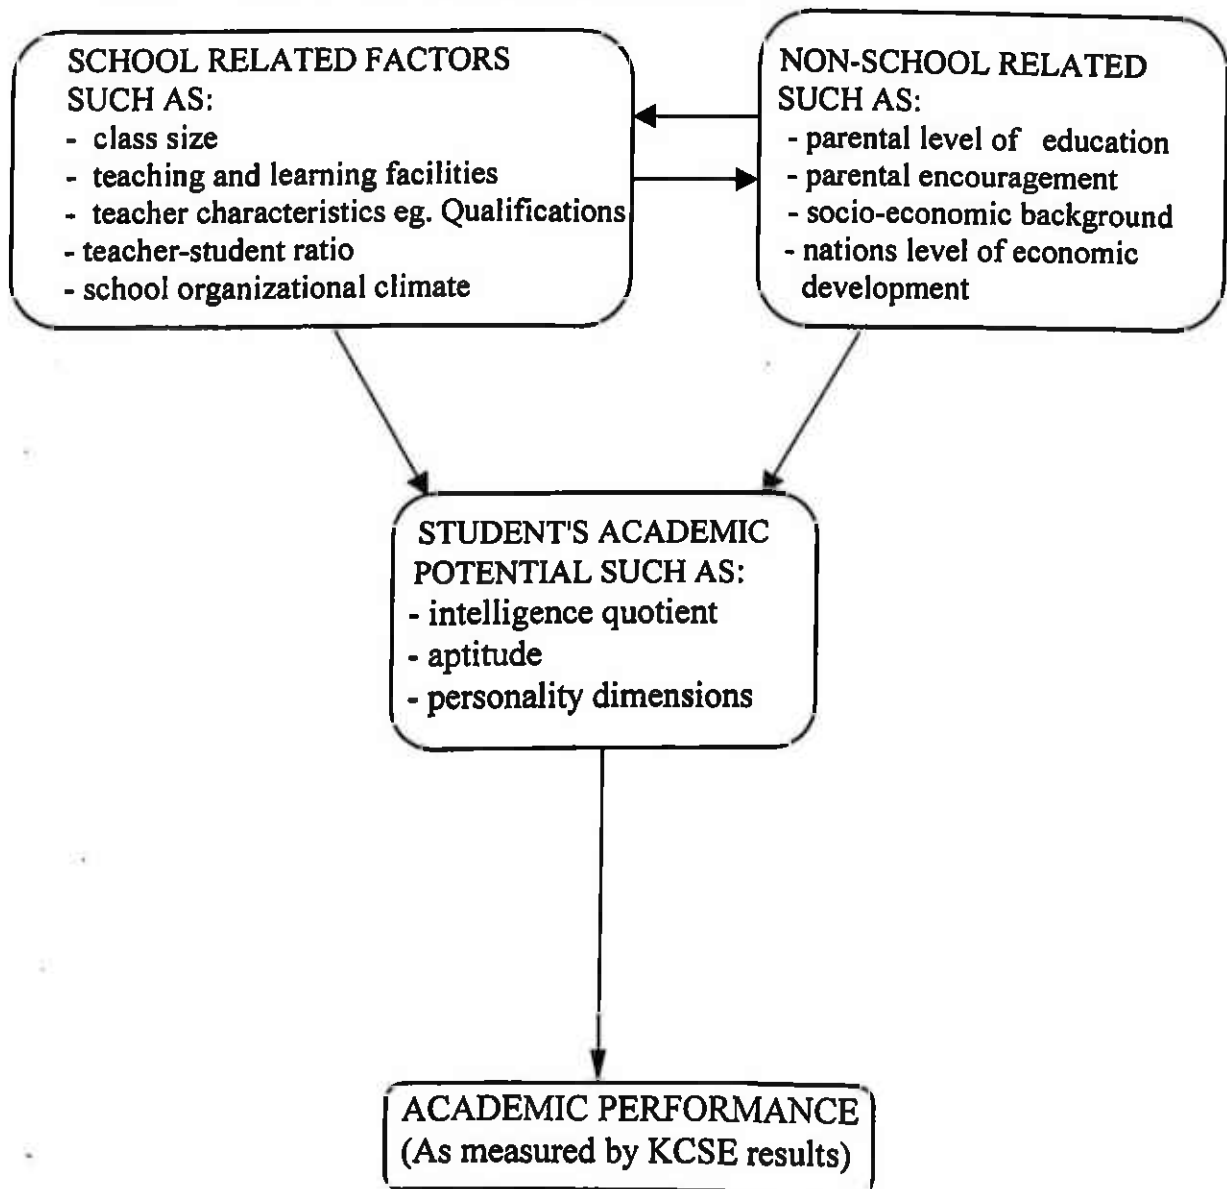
SCHOOL RELATED FACTORS SUCH AS:
- class size
- teaching and learning facilities
- teacher characteristics eg. Qualifications
- teacher-student ratio
- school organizational climate

NON-SCHOOL RELATED SUCH AS:
- parental level of education
- parental encouragement
- socio-economic background
- nations level of economic development

STUDENT'S ACADEMIC POTENTIAL SUCH AS:
- intelligence quotient
- aptitude
- personality dimensions

ACADEMIC PERFORMANCE
(As measured by KCSE results)